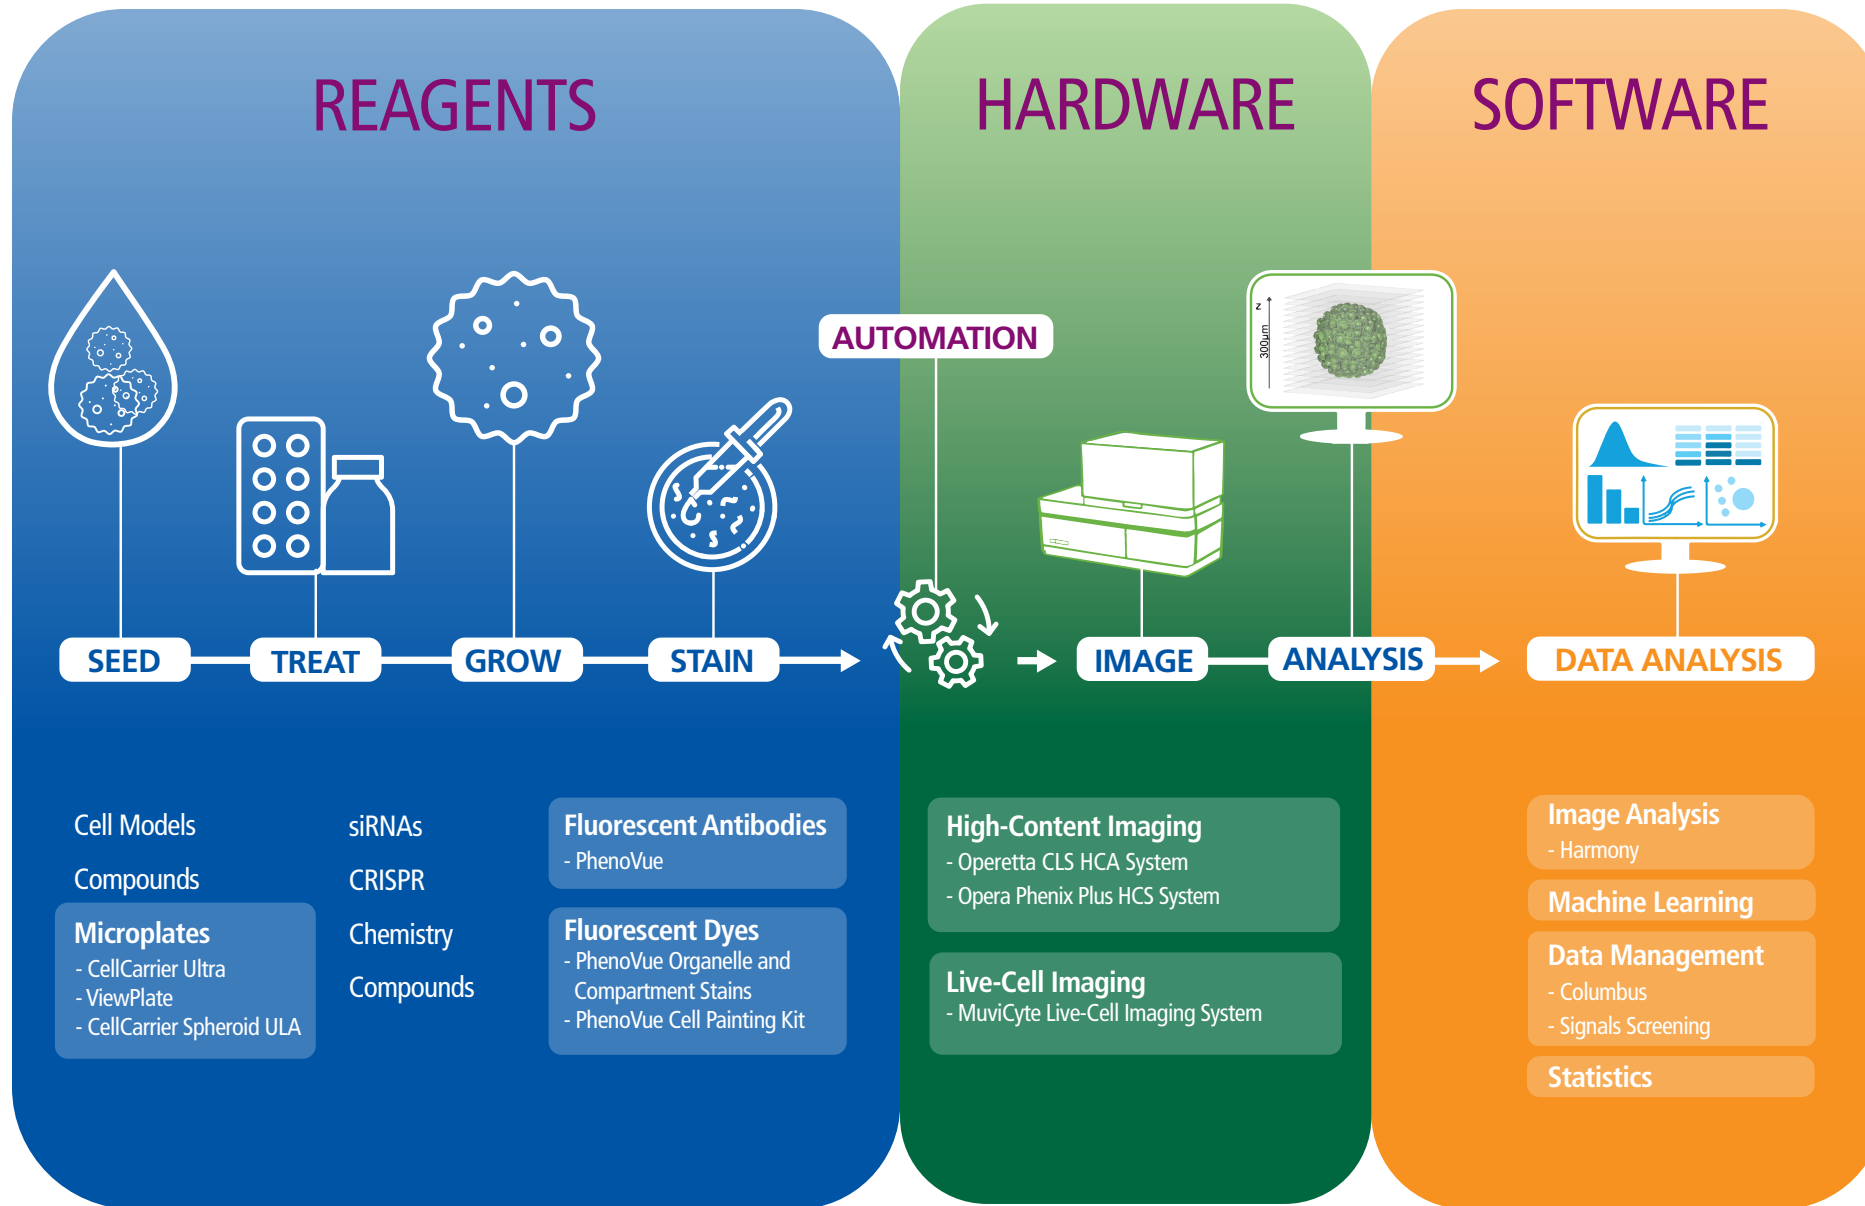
REAGENTS

HARDWARE

SOFTWARE

AUTOMATION

z

300µm

SEED

TREAT

GROW

STAIN

IMAGE

ANALYSIS

DATA ANALYSIS

Cell Models

Compounds

Microplates
- CellCarrier Ultra
- ViewPlate
- CellCarrier Spheroid ULA

siRNAs

CRISPR

Chemistry

Compounds

Fluorescent Antibodies
- PhenoVue

Fluorescent Dyes
- PhenoVue Organelle and Compartment Stains
- PhenoVue Cell Painting Kit

High-Content Imaging
- Operetta CLS HCA System
- Opera Phenix Plus HCS System

Live-Cell Imaging
- MuviCyte Live-Cell Imaging System

Image Analysis
- Harmony

Machine Learning

Data Management
- Columbus
- Signals Screening

Statistics